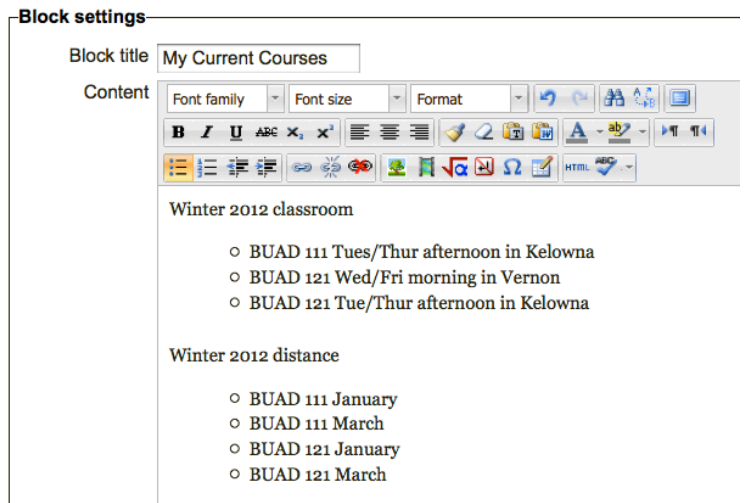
Block settings

Block title My Current Courses

Content

Font family Font size Format

B I U ABC $x_2$ $x^2$

HTML

Winter 2012 classroom

- BUAD 111 Tues/Thur afternoon in Kelowna
- BUAD 121 Wed/Fri morning in Vernon
- BUAD 121 Tue/Thur afternoon in Kelowna

Winter 2012 distance

- BUAD 111 January
- BUAD 111 March
- BUAD 121 January
- BUAD 121 March